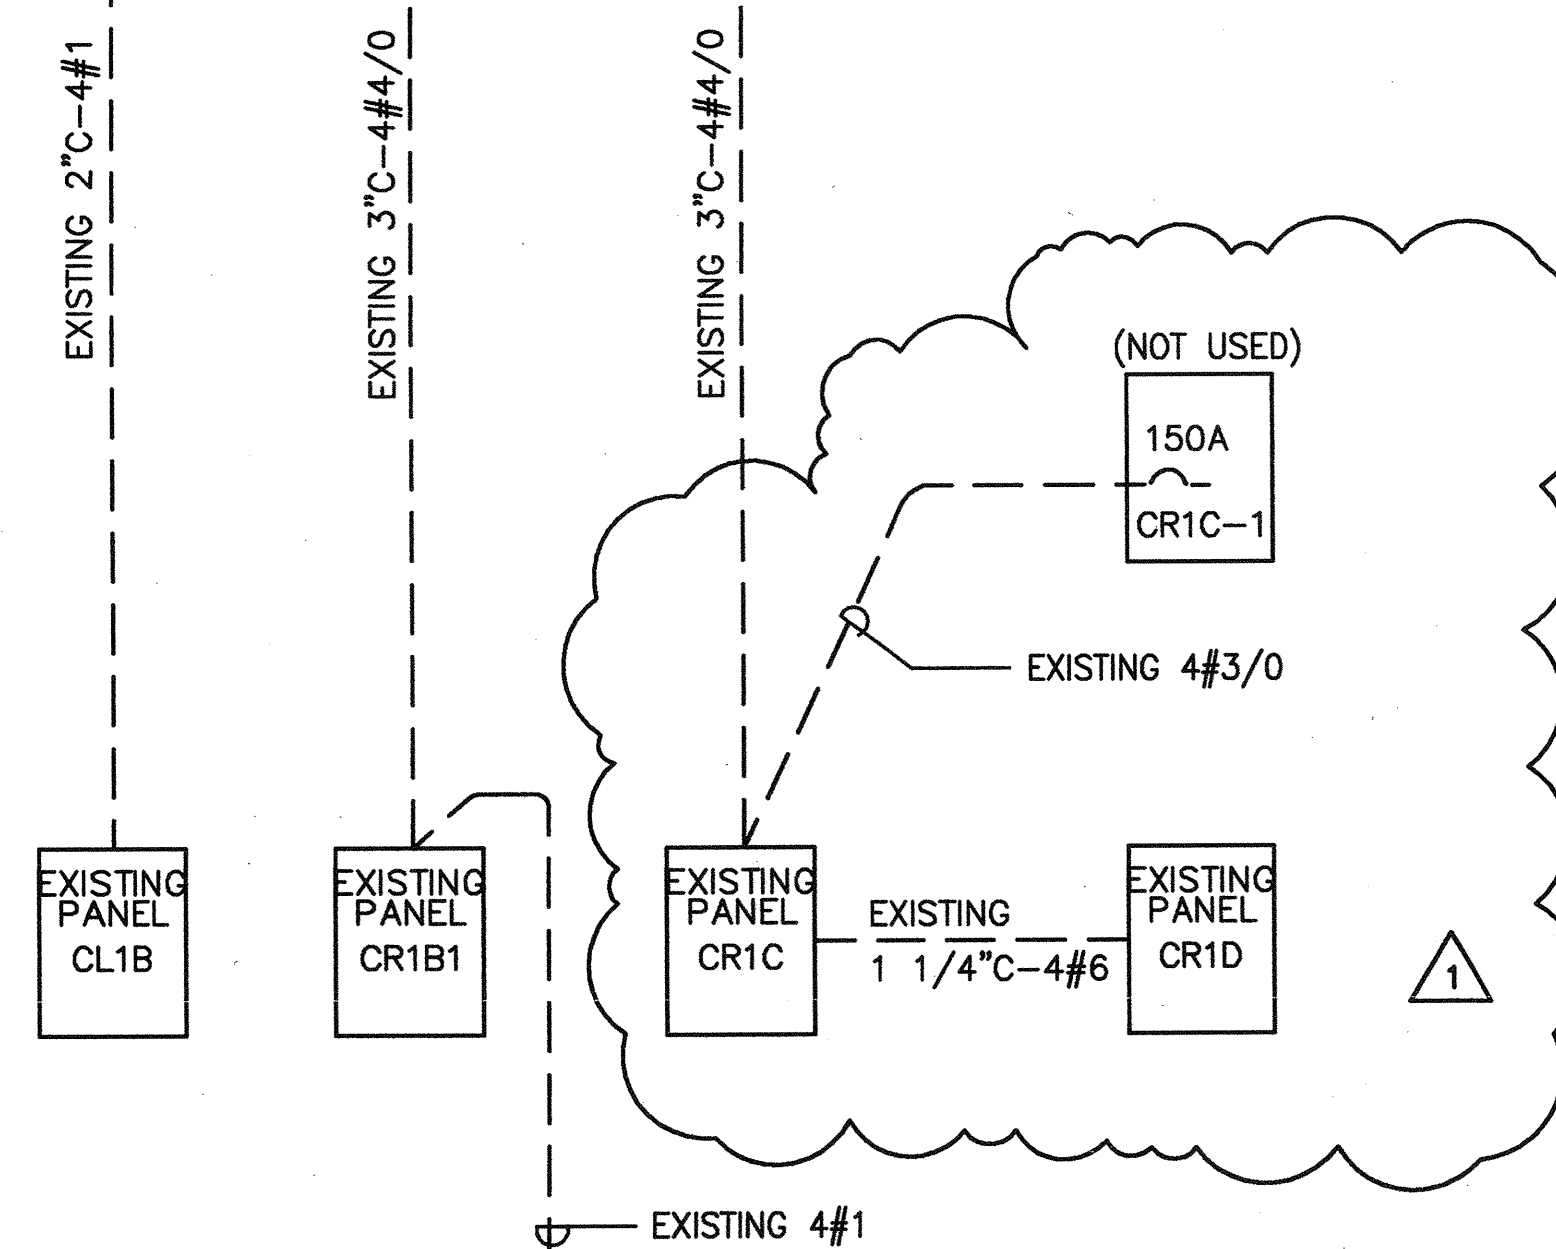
EXISTING 2"C—4#1

EXISTING 3"C—4#4/0

EXISTING 3"C—4#4/0

(NOT USED)

150A

CR1C—1

EXISTING 4#3/0

EXISTING PANEL CL1B

EXISTING PANEL CR1B1

EXISTING PANEL CR1C

EXISTING

1 1/4"C—4#6

EXISTING PANEL CR1D

1

EXISTING 4#1